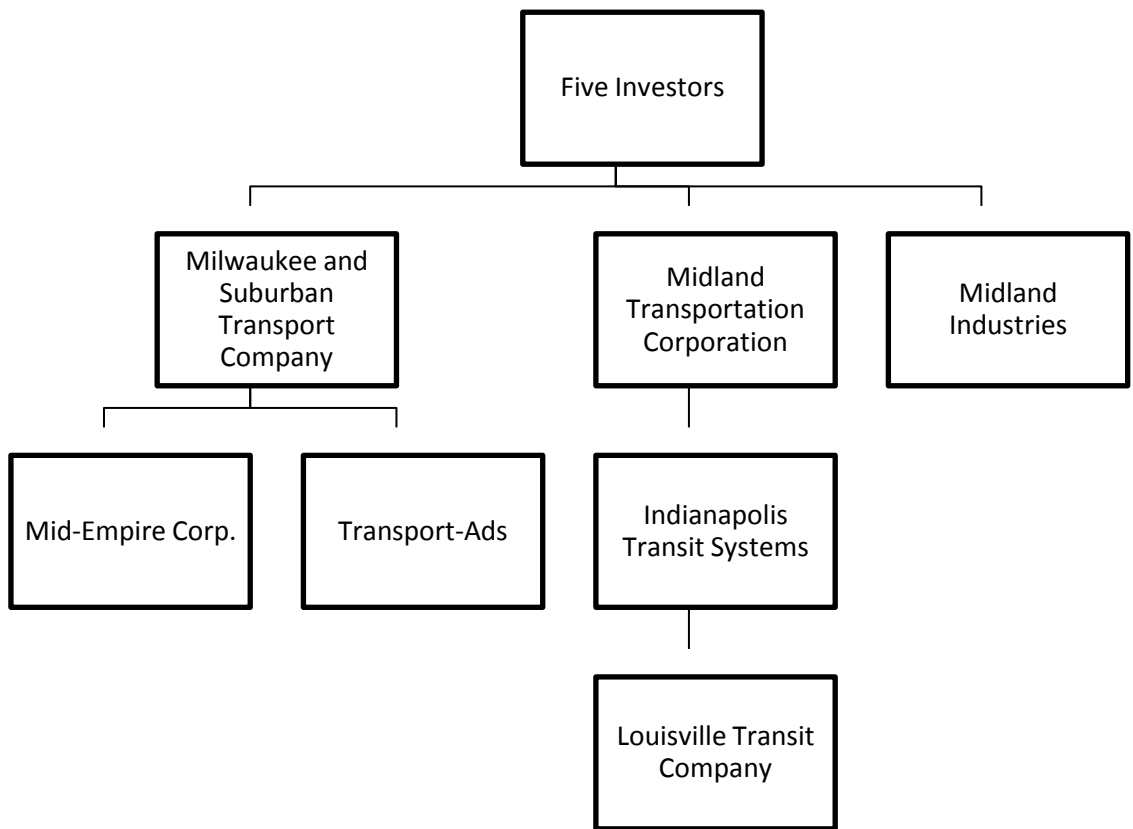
Five Investors

Milwaukee and Suburban Transport Company

Midland Transportation Corporation

Midland Industries

Mid-Empire Corp.

Transport-Ads

Indianapolis Transit Systems

Louisville Transit Company